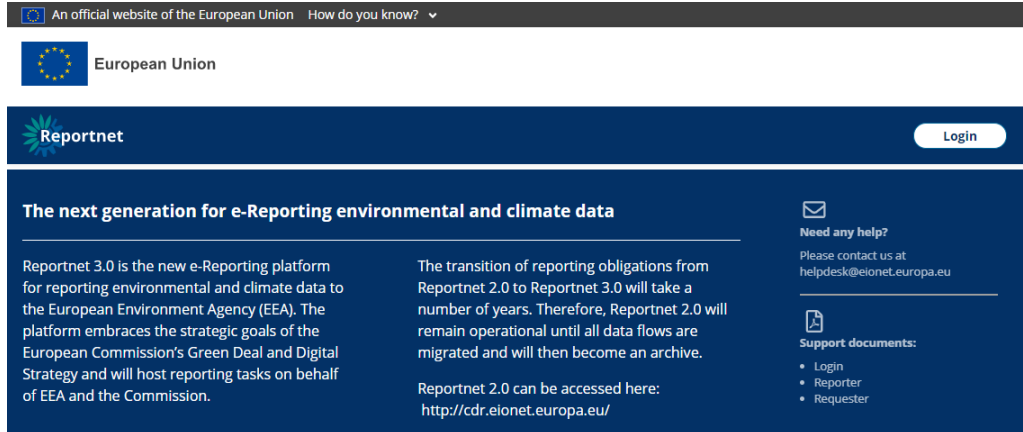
An official website of the European Union How do you know?

European Union

Reportnet

Login

The next generation for e-Reporting environmental and climate data

Reportnet 3.0 is the new e-Reporting platform for reporting environmental and climate data to the European Environment Agency (EEA). The platform embraces the strategic goals of the European Commission's Green Deal and Digital Strategy and will host reporting tasks on behalf of EEA and the Commission.

The transition of reporting obligations from Reportnet 2.0 to Reportnet 3.0 will take a number of years. Therefore, Reportnet 2.0 will remain operational until all data flows are migrated and will then become an archive.

Reportnet 2.0 can be accessed here: http://cdr.eionet.europa.eu/

Need any help?

Please contact us at helpdesk@eionet.europa.eu

Support documents:

- Login
- Reporter
- Requester